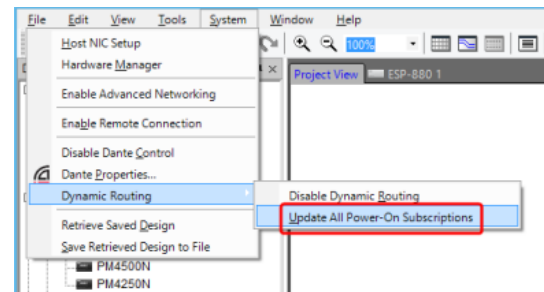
File Edit View Tools System Window Help

100%

Host NIC Setup
Hardware Manager
Enable Advanced Networking
Enable Remote Connection
Disable Dante Control
Dante Properties...
Dynamic Routing
Retrieve Saved Design
Save Retrieved Design to File

Disable Dynamic Routing
Update All Power-On Subscriptions

Project View
ESP-880 1

PM4500N
PM4250N